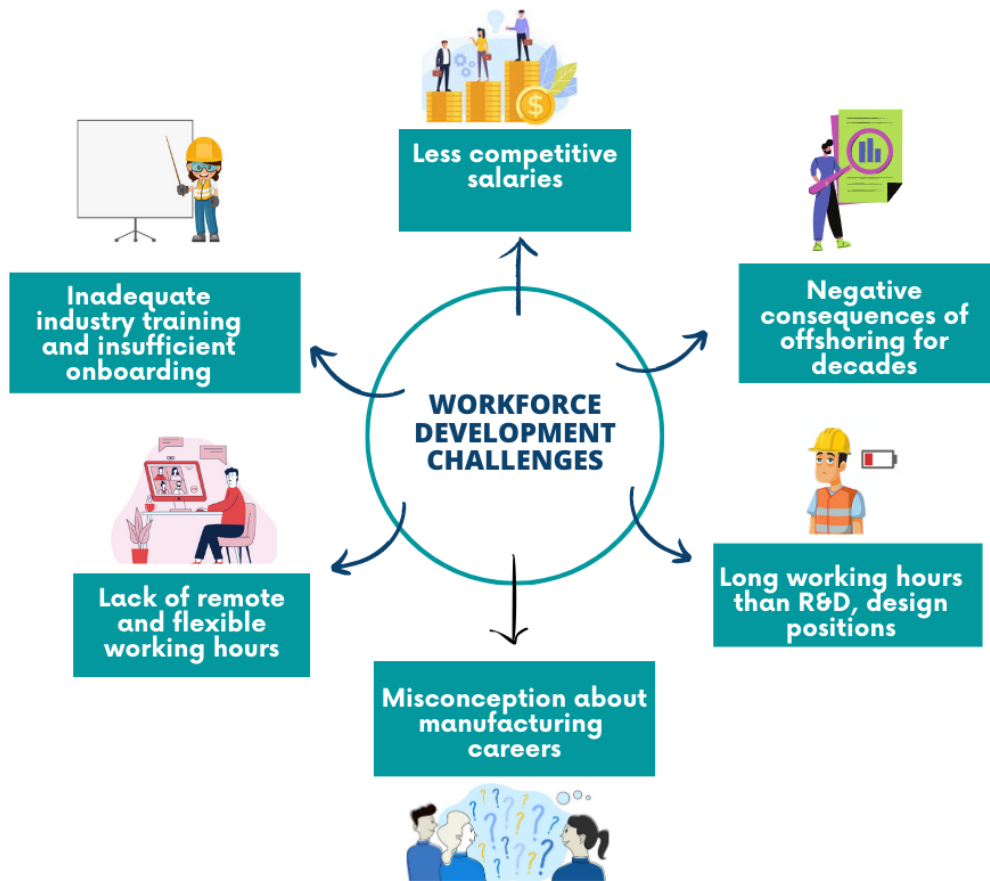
WORKFORCE DEVELOPMENT CHALLENGES

Less competitive salaries

Negative consequences of offshoring for decades

Long working hours than R&D, design positions

Misconception about manufacturing careers

Lack of remote and flexible working hours

Inadequate industry training and insufficient onboarding